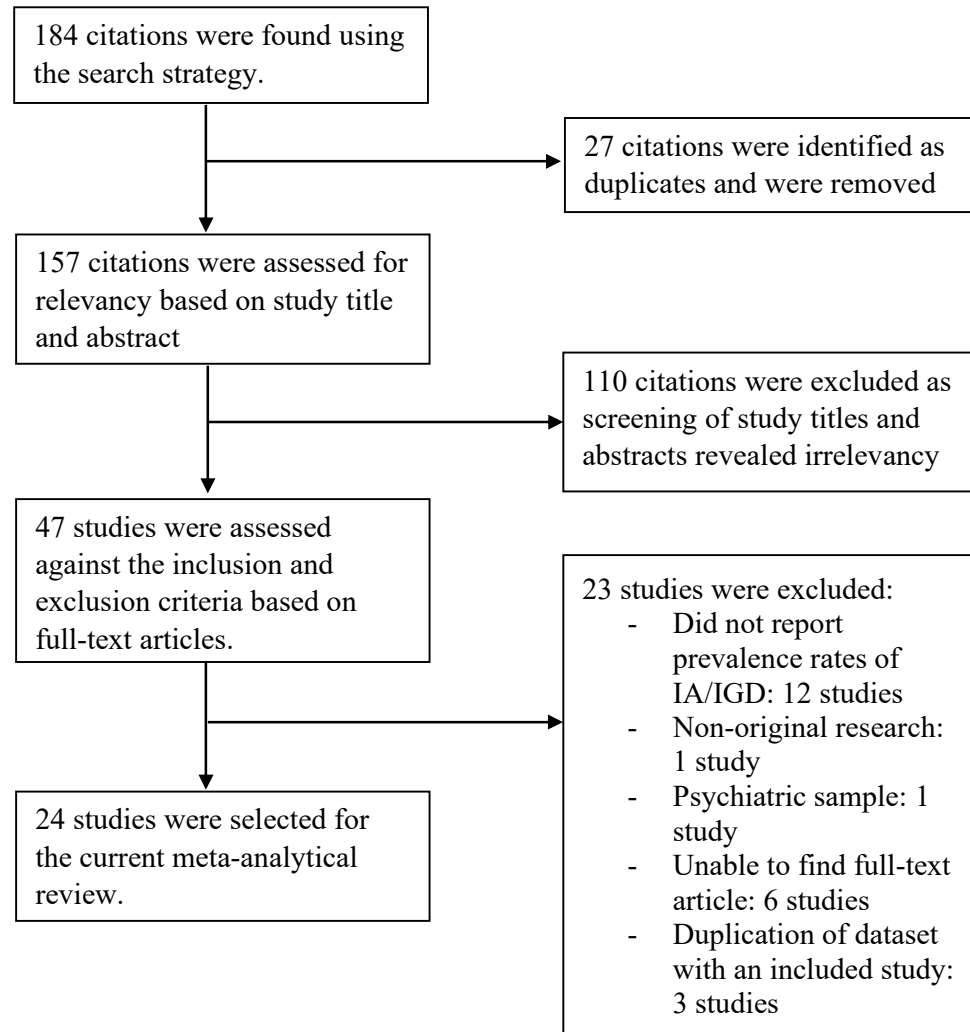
184 citations were found using the search strategy.

27 citations were identified as duplicates and were removed

157 citations were assessed for relevancy based on study title and abstract

110 citations were excluded as screening of study titles and abstracts revealed irrelevancy

47 studies were assessed against the inclusion and exclusion criteria based on full-text articles.

23 studies were excluded:
- Did not report prevalence rates of IA/IGD: 12 studies
- Non-original research: 1 study
- Psychiatric sample: 1 study
- Unable to find full-text article: 6 studies
- Duplication of dataset with an included study: 3 studies

24 studies were selected for the current meta-analytical review.